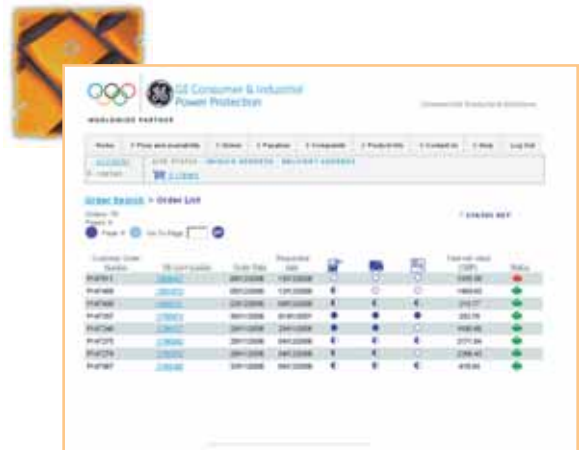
GE Consumer & Industrial
Power Protection

WORLDWIDE PARTNER

Commercial Products & Solutions

| Home | > Price and availability | > Orders | > Payables | > Complaints | > Productivity | > Contact us | > Help | Log Out |

ACCOUNT

Order Search > Order List

> STATUS KEY

Orders: 15
Pages: 6

Page: 6 Go To Page

| Customer Order Number | GE confirmation | Order Date | Requested date | | | | Total net value (GBP) | Status |
|---|---|---|---|---|---|---|---|---|
| PF4F911 | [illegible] | 29/11/2006 | 13/12/2006 | | | | 5305.00 | |
| PF4F466 | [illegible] | 29/11/2006 | 13/12/2006 | | | | 1469.60 | |
| PF4F466 | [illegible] | 22/11/2006 | 06/12/2006 | | | | 210.77 | |
| PF4F397 | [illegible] | 20/11/2006 | 01/01/2007 | | | | 350.76 | |
| PF4F246 | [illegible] | 20/11/2006 | 24/11/2006 | | | | 1506.48 | |
| PF4F275 | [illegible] | 20/11/2006 | 04/12/2006 | | | | 3771.84 | |
| PF4F276 | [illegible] | 20/11/2006 | 04/12/2006 | | | | 2396.40 | |
| PF4F987 | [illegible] | 20/11/2006 | 04/12/2006 | | | | 415.60 | |